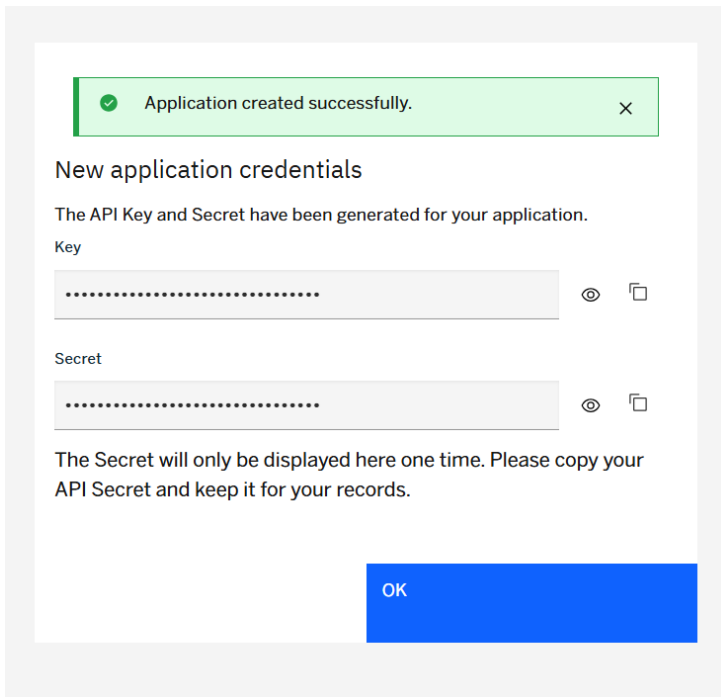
Application created successfully.

New application credentials

The API Key and Secret have been generated for your application.

Key

••••••••••••••••••••••••••••••••

Secret

••••••••••••••••••••••••••••••••

The Secret will only be displayed here one time. Please copy your API Secret and keep it for your records.

OK